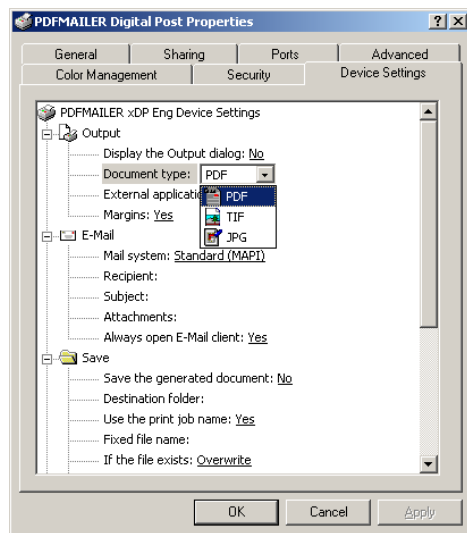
PDFMAILER Digital Post Properties

?
X

General
Sharing
Ports
Advanced
Color Management
Security
Device Settings

PDFMAILER xDP Eng Device Settings
Output
Display the Output dialog: No
Document type: PDF
External applicatio
Margins: Yes
PDF
TIF
JPG
E-Mail
Mail system: Standard (MAPI)
Recipient:
Subject:
Attachments:
Always open E-Mail client: Yes
Save
Save the generated document: No
Destination folder:
Use the print job name: Yes
Fixed file name:
If the file exists: Overwrite

OK
Cancel
Apply